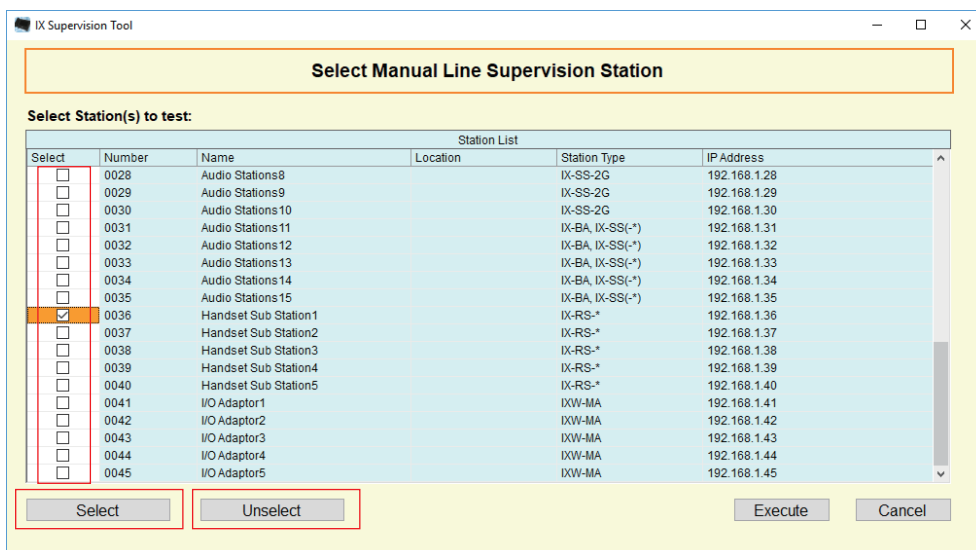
IX Supervision Tool

Select Manual Line Supervision Station

Select Station(s) to test:

Station List

| Select | Number | Name | Location | Station Type | IP Address |
|---|---|---|---|---|---|
| ☐ | 0028 | Audio Stations8 | | IX-SS-2G | 192.168.1.28 |
| ☐ | 0029 | Audio Stations9 | | IX-SS-2G | 192.168.1.29 |
| ☐ | 0030 | Audio Stations10 | | IX-SS-2G | 192.168.1.30 |
| ☐ | 0031 | Audio Stations11 | | IX-BA, IX-SS(-*) | 192.168.1.31 |
| ☐ | 0032 | Audio Stations12 | | IX-BA, IX-SS(-*) | 192.168.1.32 |
| ☐ | 0033 | Audio Stations13 | | IX-BA, IX-SS(-*) | 192.168.1.33 |
| ☐ | 0034 | Audio Stations14 | | IX-BA, IX-SS(-*) | 192.168.1.34 |
| ☐ | 0035 | Audio Stations15 | | IX-BA, IX-SS(-*) | 192.168.1.35 |
| ☑ | 0036 | Handset Sub Station1 | | IX-RS-* | 192.168.1.36 |
| ☐ | 0037 | Handset Sub Station2 | | IX-RS-* | 192.168.1.37 |
| ☐ | 0038 | Handset Sub Station3 | | IX-RS-* | 192.168.1.38 |
| ☐ | 0039 | Handset Sub Station4 | | IX-RS-* | 192.168.1.39 |
| ☐ | 0040 | Handset Sub Station5 | | IX-RS-* | 192.168.1.40 |
| ☐ | 0041 | I/O Adaptor1 | | IXW-MA | 192.168.1.41 |
| ☐ | 0042 | I/O Adaptor2 | | IXW-MA | 192.168.1.42 |
| ☐ | 0043 | I/O Adaptor3 | | IXW-MA | 192.168.1.43 |
| ☐ | 0044 | I/O Adaptor4 | | IXW-MA | 192.168.1.44 |
| ☐ | 0045 | I/O Adaptor5 | | IXW-MA | 192.168.1.45 |

Select Unselect Execute Cancel